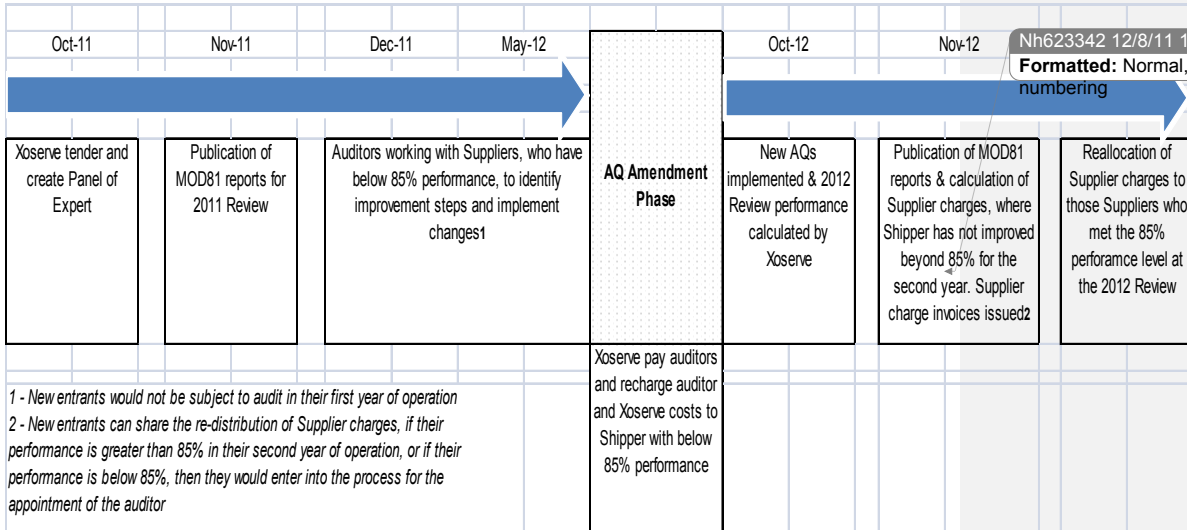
Oct-11

Nov-11

Dec-11

May-12

Oct-12

Nov-12

Nh623342 12/8/11 1

**Formatted:** Normal, numbering

Xoserve tender and create Panel of Expert

Publication of MOD81 reports for 2011 Review

Auditors working with Suppliers, who have below 85% performance, to identify improvement steps and implement changes1

**AQ Amendment Phase**

New AQs implemented & 2012 Review performance calculated by Xoserve

Publication of MOD81 reports & calculation of Supplier charges, where Shipper has not improved beyond 85% for the second year. Supplier charge invoices issued2

Reallocation of Supplier charges to those Suppliers who met the 85% perforamce level at the 2012 Review

Xoserve pay auditors and recharge auditor and Xoserve costs to Shipper with below 85% performance

*1 - New entrants would not be subject to audit in their first year of operation*

*2 - New entrants can share the re-distribution of Supplier charges, if their performance is greater than 85% in their second year of operation, or if their performance is below 85%, then they would enter into the process for the appointment of the auditor*